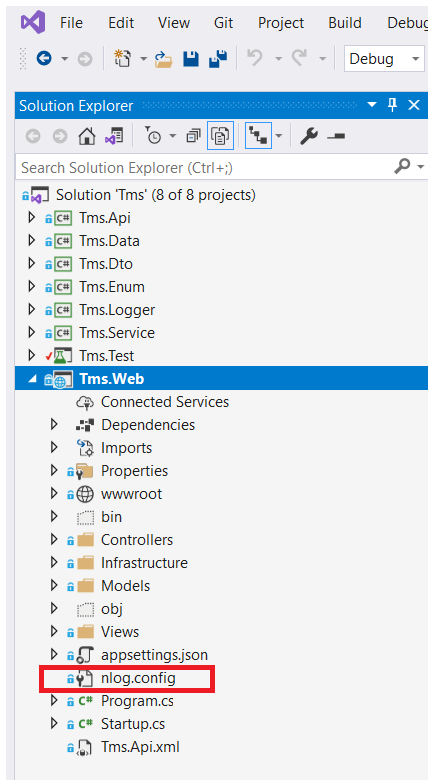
File Edit View Git Project Build Debug

Debug

Solution Explorer

Search Solution Explorer (Ctrl+;)

Solution 'Tms' (8 of 8 projects)
Tms.Api
Tms.Data
Tms.Dto
Tms.Enum
Tms.Logger
Tms.Service
Tms.Test
Tms.Web
Connected Services
Dependencies
Imports
Properties
wwwroot
bin
Controllers
Infrastructure
Models
obj
Views
appsettings.json
nlog.config
Program.cs
Startup.cs
Tms.Api.xml